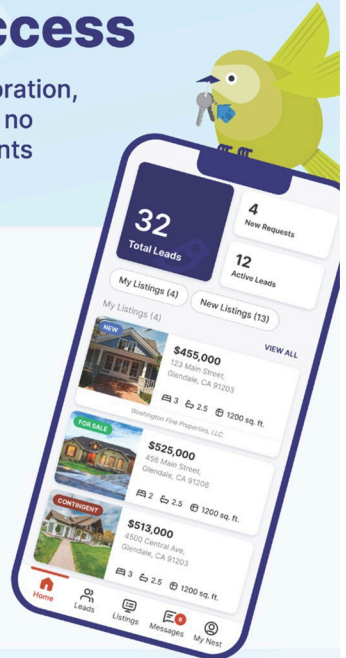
ccess

oration, no nts

32
Total Leads

4
New Requests

12
Active Leads

My Listings (4)

New Listings (13)

My Listings (4)

NEW

$455,000
123 Main Street, Glendale, CA 91203

VIEW ALL

3 2.5 1200 sq. ft.

Washington Fine Properties, LLC

FOR SALE

$525,000
456 Main Street, Glendale, CA 91206

2 2.5 1200 sq. ft.

CONTINGENT

$513,000
4500 Central Ave, Glendale, CA 91203

3 2.5 1200 sq. ft.

Home Leads Listings Messages My Nest